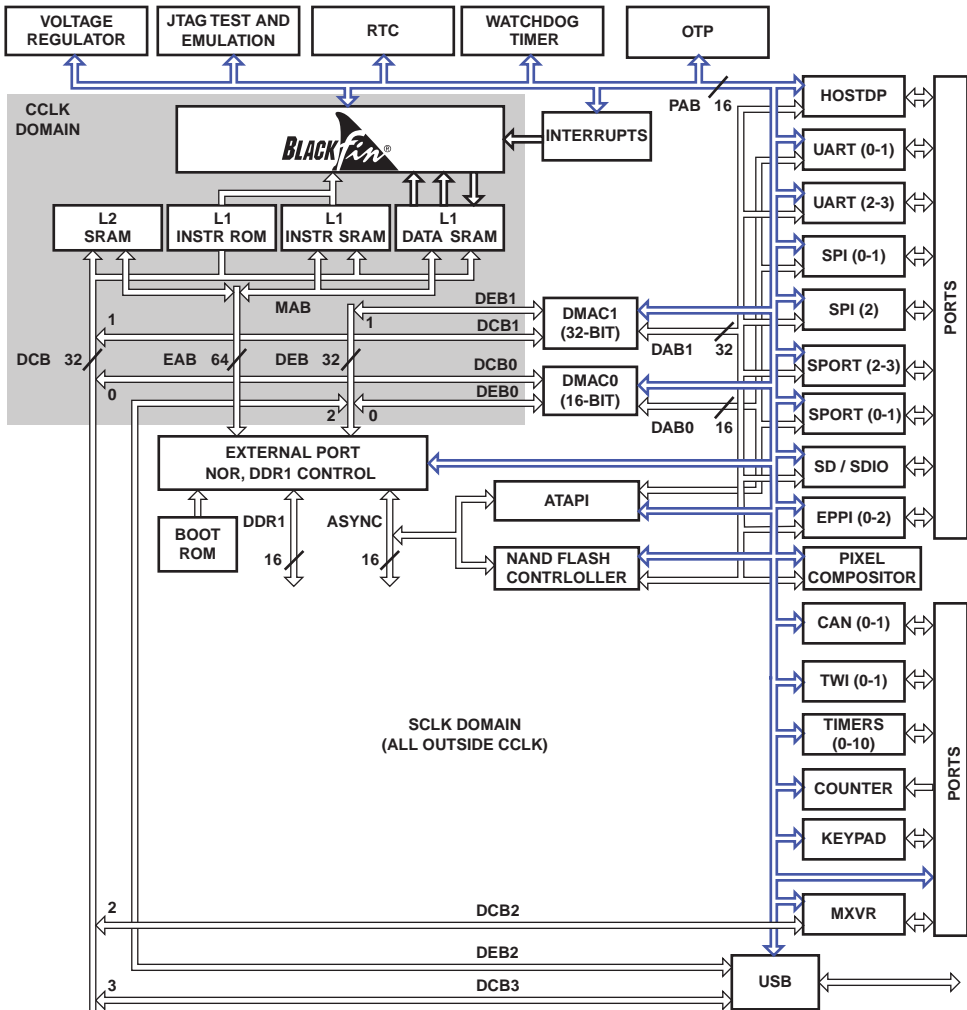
VOLTAGE REGULATOR
JTAG TEST AND EMULATION
RTC
WATCHDOG TIMER
OTP
CCLK DOMAIN
BLACKfin®
INTERRUPTS
PAB 16
HOSTDP
UART (0-1)
UART (2-3)
SPI (0-1)
SPI (2)
SPORT (2-3)
SPORT (0-1)
SD / SDIO
EPPI (0-2)
PIXEL COMPOSITOR
PORTS
L2 SRAM
L1 INSTR ROM
L1 INSTR SRAM
L1 DATA SRAM
MAB
DEB1
DCB1
DMAC1 (32-BIT)
DAB1 32
1
1
DCB 32
EAB 64
DEB 32
DCB0
DEB0
DMAC0 (16-BIT)
DAB0 16
0
2
0
EXTERNAL PORT NOR, DDR1 CONTROL
ATAPI
NAND FLASH CONTRLOLLER
BOOT ROM
DDR1
16
ASYNC
16
CAN (0-1)
TWI (0-1)
TIMERS (0-10)
COUNTER
KEYPAD
MXVR
PORTS
SCLK DOMAIN (ALL OUTSIDE CCLK)
2
DCB2
DEB2
3
DCB3
USB